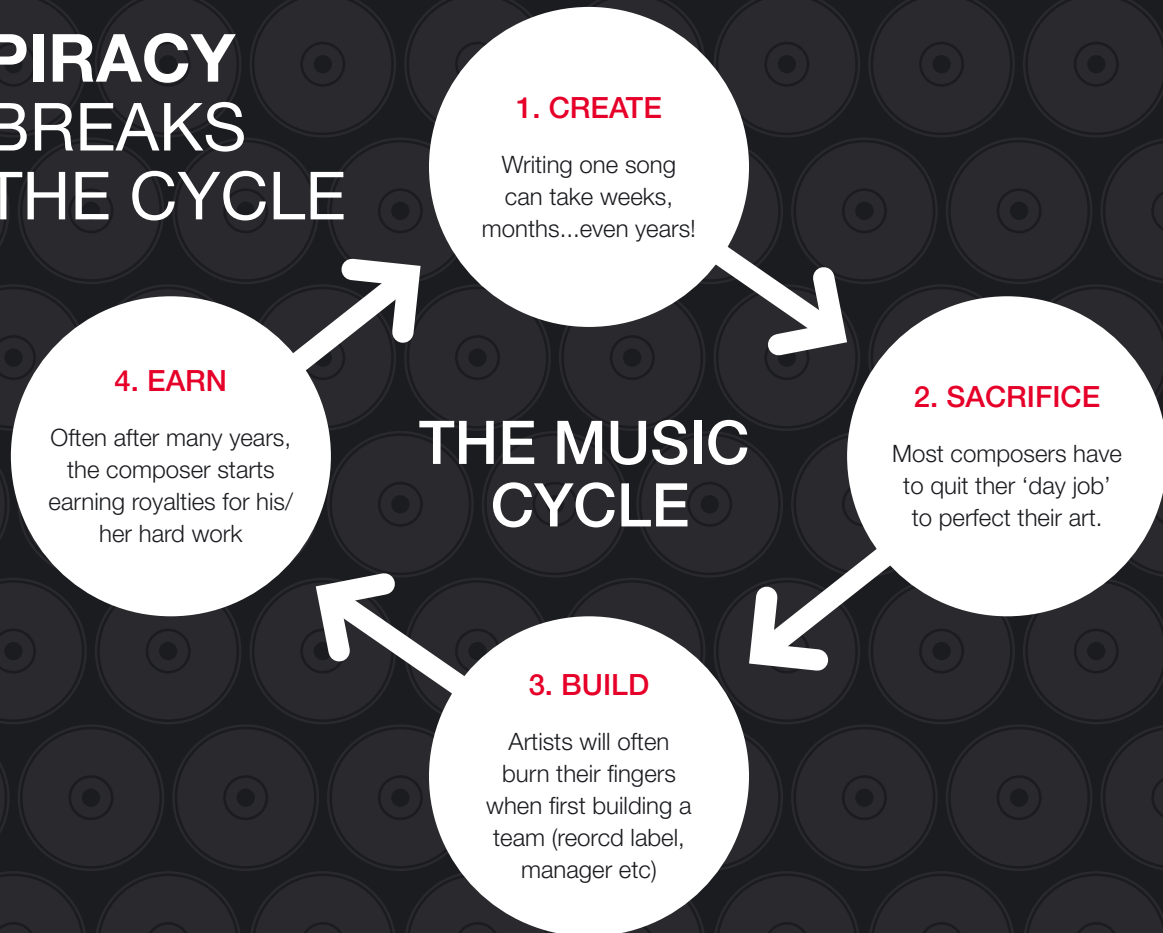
PIRACY BREAKS THE CYCLE

1. CREATE

Writing one song can take weeks, months...even years!

THE MUSIC CYCLE

2. SACRIFICE

Most composers have to quit ther 'day job' to perfect their art.

3. BUILD

Artists will often burn their fingers when first building a team (reorcd label, manager etc)

4. EARN

Often after many years, the composer starts earning royalties for his/her hard work